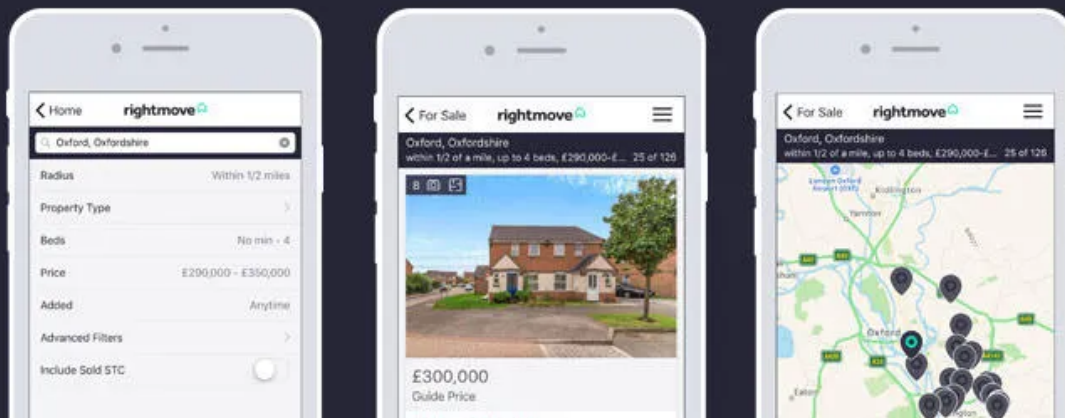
Home rightmove

Oxford, Oxfordshire

Radius Within 1/2 miles

Property Type

Beds No min - 4

Price £290,000 - £350,000

Added Anytime

Advanced Filters

Include Sold STC

For Sale rightmove

Oxford, Oxfordshire
within 1/2 of a mile, up to 4 beds, £290,000-£... 25 of 126

8

£300,000
Guide Price

For Sale rightmove

Oxford, Oxfordshire
within 1/2 of a mile, up to 4 beds, £290,000-£... 25 of 126

London Oxford Airport (OXF)

Kidlington

Yarnton

Oxford